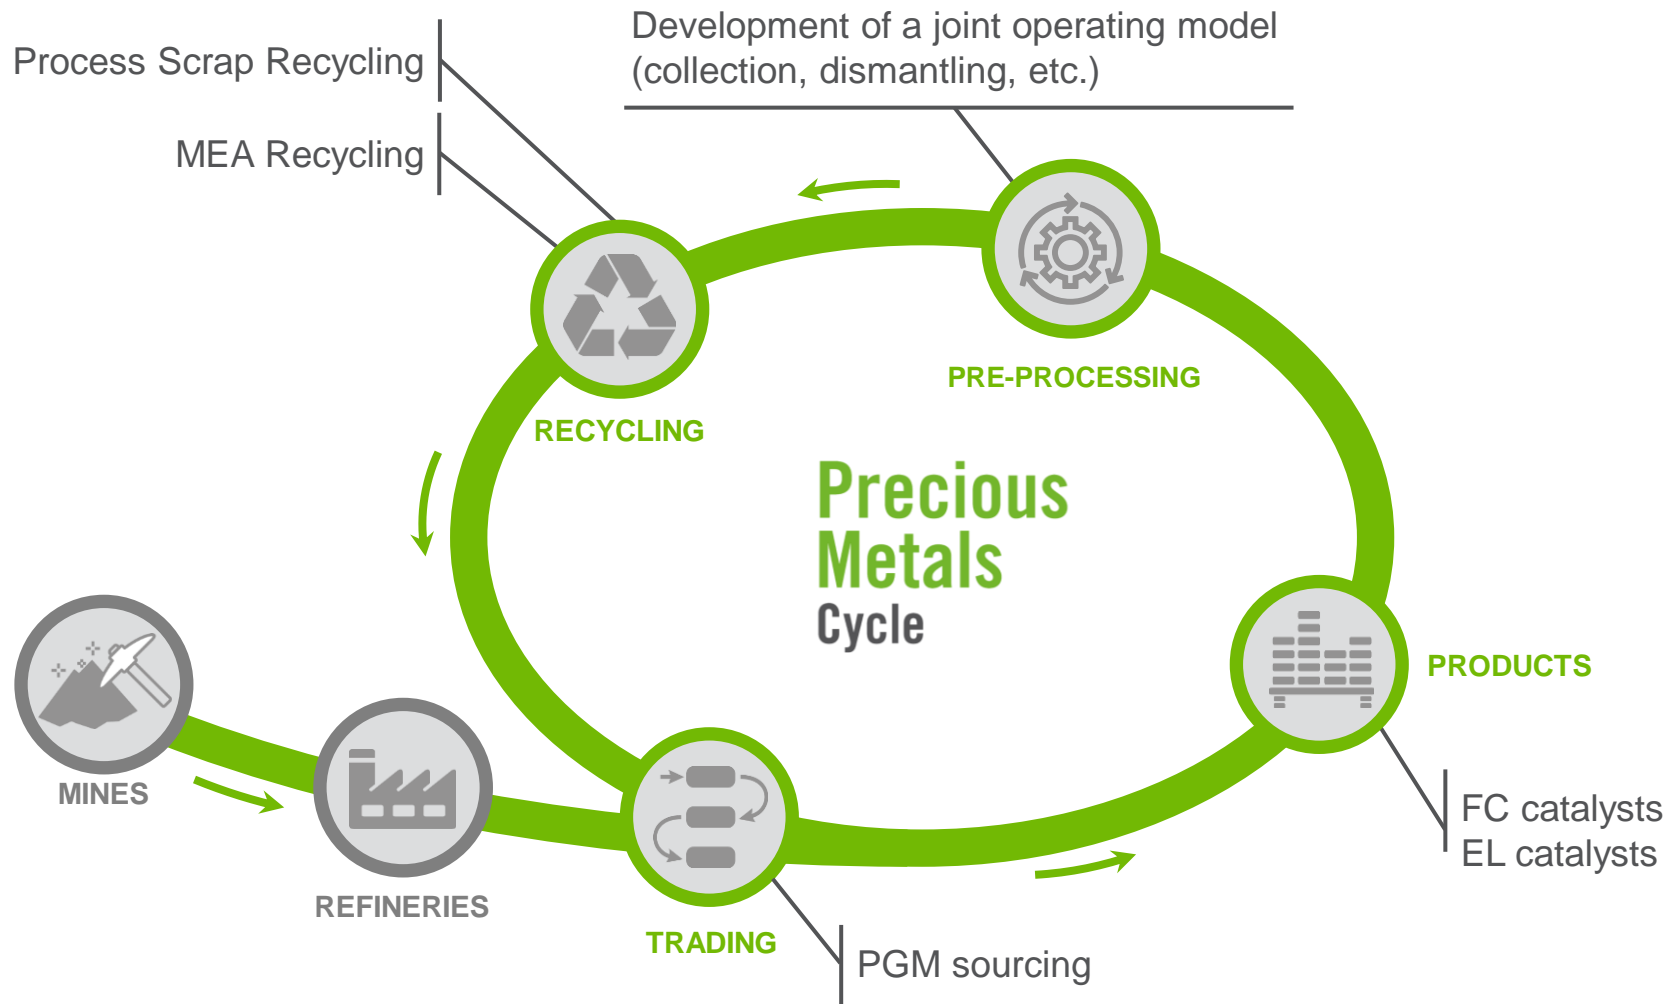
Process Scrap Recycling

MEA Recycling

Development of a joint operating model (collection, dismantling, etc.)

RECYCLING

PRE-PROCESSING

Precious Metals Cycle

PRODUCTS

MINES

REFINERIES

TRADING

FC catalysts
EL catalysts

PGM sourcing